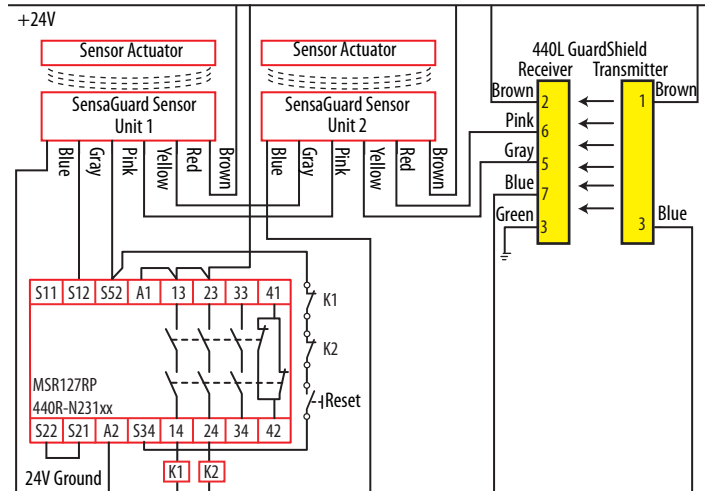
+24V

Sensor Actuator

SensaGuard Sensor Unit 1

Blue Gray Pink Yellow Red Brown

Sensor Actuator

SensaGuard Sensor Unit 2

Blue Gray Pink Yellow Red Brown

440L GuardShield

Receiver

Transmitter

Brown 2

Pink 6

Gray 5

Blue 7

Green 3

1 Brown

3 Blue

| S11 | S12 | S52 | A1 | 13 | 23 | 33 | 41 |
|---|---|---|---|---|---|---|---|

MSR127RP

440R-N231xx

| S22 | S21 | A2 | S34 | 14 | 24 | 34 | 42 |
|---|---|---|---|---|---|---|---|

K1

K2

Reset

24V Ground

K1 K2